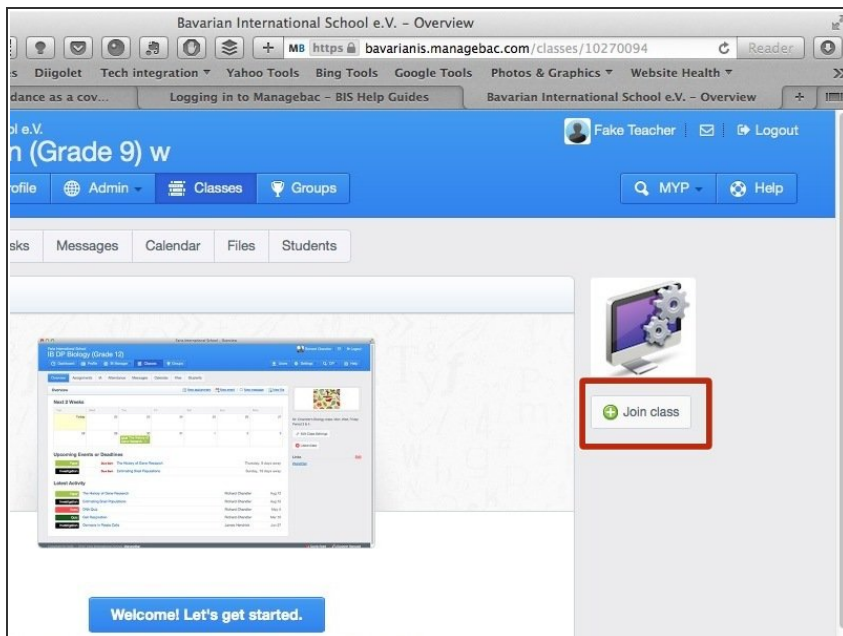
Bavarian International School e.V. – Overview

MB https bavarianis.managebac.com/classes/10270094 Reader

s Diigolet Tech integration Yahoo Tools Bing Tools Google Tools Photos & Graphics Website Health

dance as a cov... Logging in to Managebac - BIS Help Guides Bavarian International School e.V. – Overview

l e.V.
n (Grade 9) w

Fake Teacher Logout

ofile Admin Classes Groups

MYP Help

sks Messages Calendar Files Students

IB DP Biology (Grade 12)

Next 2 Weeks

Upcoming Events or Deadlines

Latest Activity

Join class

Welcome! Let's get started.